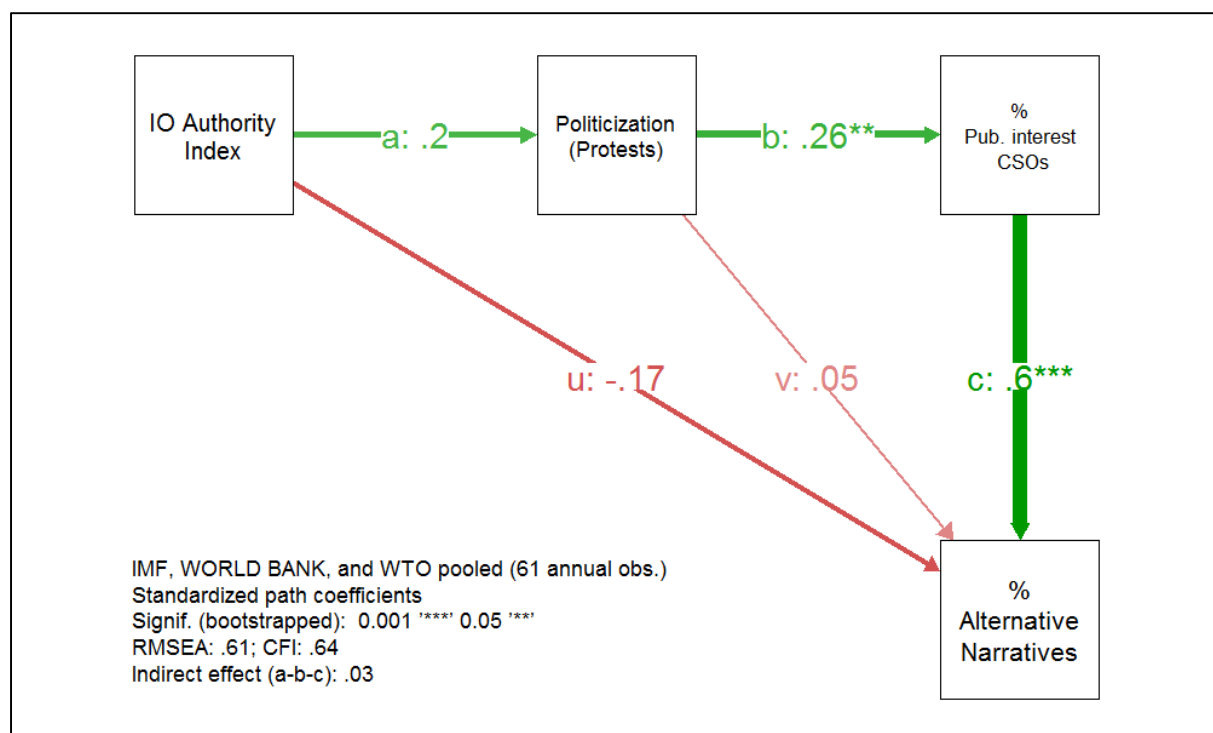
IO Authority Index

a: .2

Politicization (Protests)

b: .26**

%
Pub. interest CSOs

u: -.17

v: .05

c: .6***

%
Alternative Narratives

IMF, WORLD BANK, and WTO pooled (61 annual obs.)
Standardized path coefficients
Signif. (bootstrapped): 0.001 '***' 0.05 '**'
RMSEA: .61; CFI: .64
Indirect effect (a-b-c): .03